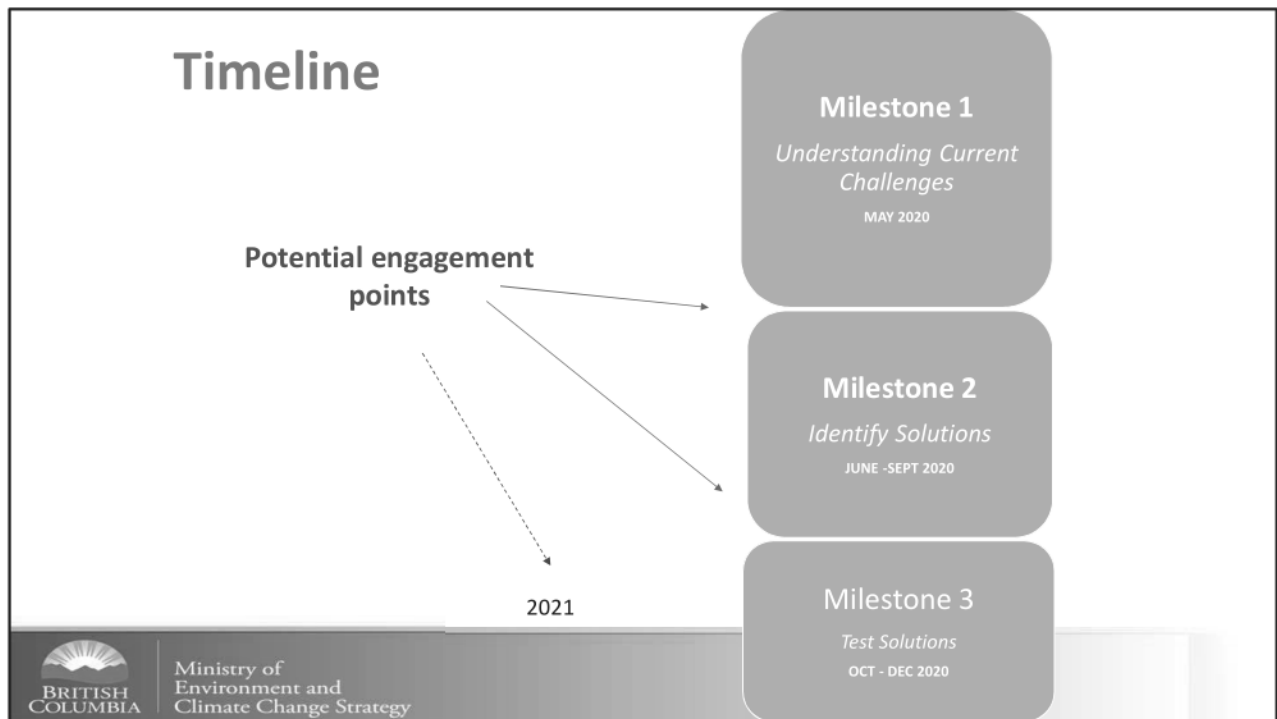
Timeline

Potential engagement points

2021

Milestone 1

Understanding Current Challenges

MAY 2020

Milestone 2

Identify Solutions

JUNE -SEPT 2020

Milestone 3

Test Solutions

OCT - DEC 2020

BRITISH COLUMBIA

Ministry of Environment and Climate Change Strategy